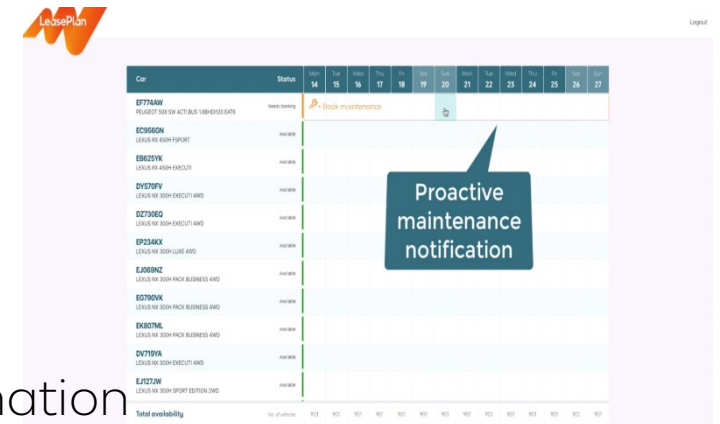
LeasePlan

Logout

| Car | Status | Mon 14 | Tue 15 | Wed 16 | Thu 17 | Fri 18 | Sat 19 | Sun 20 | Mon 21 | Tue 22 | Wed 23 | Thu 24 | Fri 25 | Sat 26 | Sun 27 |
|---|---|---|---|---|---|---|---|---|---|---|---|---|---|---|---|
| EF774AW PEUGEOT 508 SW ACTI BUS 1.6BHDI120 EAT6 | Needs booking | + Book maintenance | | | | | | | | | | | | | |
| EC956GN LEXUS RX 450H FSPORT | Available | | | | | | | | | | | | | | |
| EB625YK LEXUS RX 450H EXECUTI | Available | | | | | | | | | | | | | | |
| DY570FV LEXUS NX 300H EXECUTI 4WD | Available | | | | | | | | | | | | | | |
| DZ730EQ LEXUS NX 300H EXECUTI 4WD | Available | | | | | | | | | | | | | | |
| EP234KX LEXUS NX 300H LUXE 4WD | Available | | | | | | | | | | | | | | |
| EJ069NZ LEXUS NX 300H PACK BUSINESS 4WD | Available | | | | | | | | | | | | | | |
| EG790VK LEXUS NX 300H PACK BUSINESS 4WD | Available | | | | | | | | | | | | | | |
| EK807ML LEXUS NX 300H PACK BUSINESS 4WD | Available | | | | | | | | | | | | | | |
| DV719YA LEXUS NX 300H EXECUTI 4WD | Available | | | | | | | | | | | | | | |
| EJ127JW LEXUS NX 300H SPORT EDITION 2WD | Available | | | | | | | | | | | | | | |
| Total availability | No. of vehicles | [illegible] | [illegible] | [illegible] | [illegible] | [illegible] | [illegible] | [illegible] | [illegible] | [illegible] | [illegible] | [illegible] | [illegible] | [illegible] | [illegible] |

Proactive maintenance notification

nation